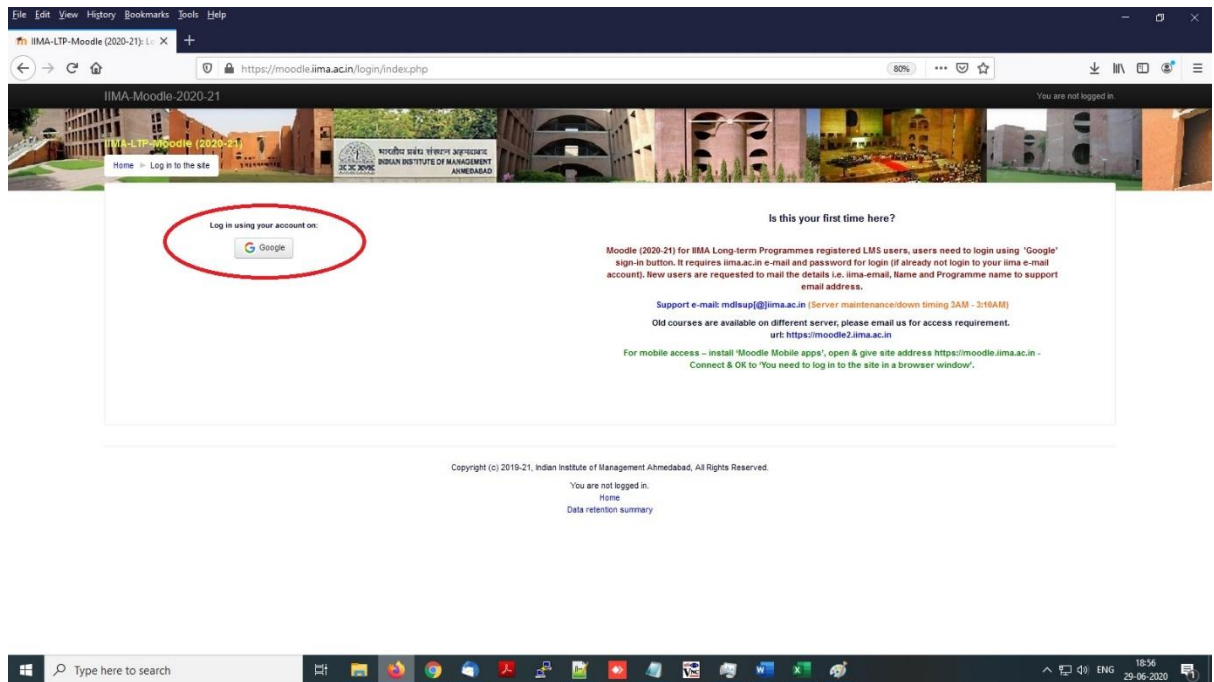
File Edit View History Bookmarks Tools Help

IIMA-LTP-Moodle (2020-21): Lo

https://moodle.iima.ac.in/login/index.php

80%

IIMA-Moodle-2020-21

You are not logged in.

IIMA-LTP-Moodle (2020-21)

Home ► Log in to the site

भारतीय प्रबंध संस्थान अहमदाबाद
INDIAN INSTITUTE OF MANAGEMENT
AHMEDABAD

Log in using your account on:

Google

Is this your first time here?

Moodle (2020-21) for IIMA Long-term Programmes registered LMS users, users need to login using 'Google' sign-in button. It requires iima.ac.in e-mail and password for login (if already not login to your iima e-mail account). New users are requested to mail the details i.e. iima-email, Name and Programme name to support email address.

Support e-mail: mdlsup[@]iima.ac.in (Server maintenance/down timing 3AM - 3:10AM)

Old courses are available on different server, please email us for access requirement.
url: https://moodle2.iima.ac.in

For mobile access – install 'Moodle Mobile apps', open & give site address https://moodle.iima.ac.in - Connect & OK to 'You need to log in to the site in a browser window'.

Copyright (c) 2019-21, Indian Institute of Management Ahmedabad, All Rights Reserved.

You are not logged in.
Home
Data retention summary

Type here to search

ENG 18:56 29-06-2020